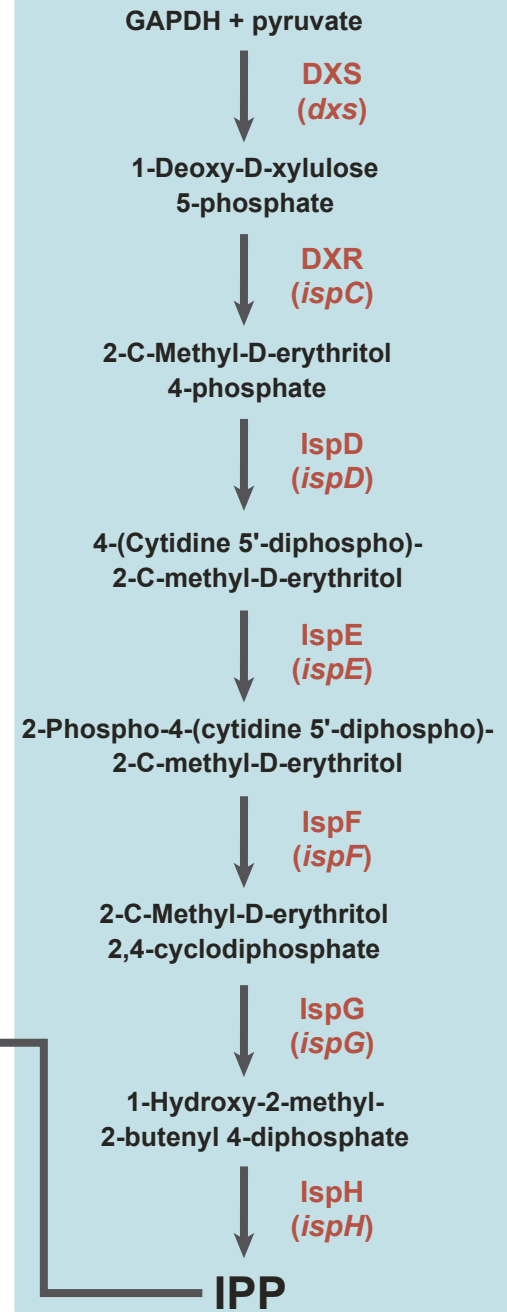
GAPDH + pyruvate

DXS
(dxs)

1-Deoxy-D-xylulose
5-phosphate

DXR
(ispC)

2-C-Methyl-D-erythritol
4-phosphate

IspD
(ispD)

4-(Cytidine 5'-diphospho)-
2-C-methyl-D-erythritol

IspE
(ispE)

2-Phospho-4-(cytidine 5'-diphospho)-
2-C-methyl-D-erythritol

IspF
(ispF)

2-C-Methyl-D-erythritol
2,4-cyclodiphosphate

IspG
(ispG)

1-Hydroxy-2-methyl-
2-butenyl 4-diphosphate

IspH
(ispH)

IPP